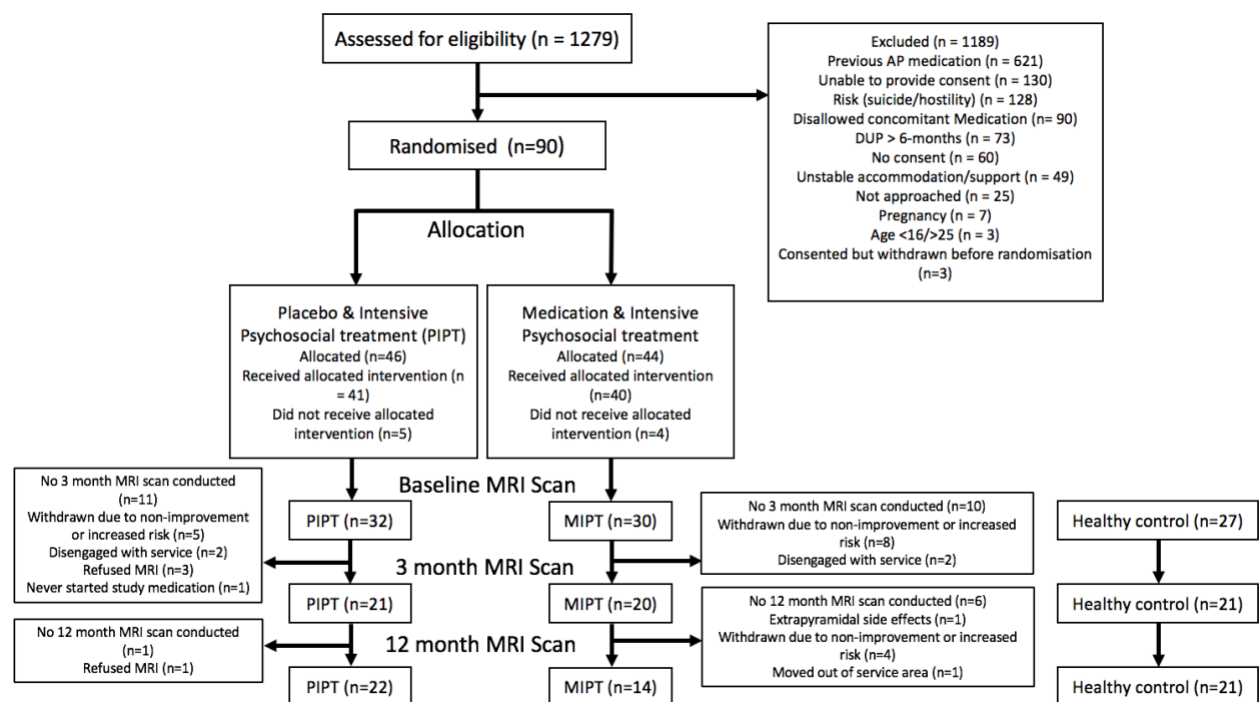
Assessed for eligibility (n = 1279)

Excluded (n = 1189)
Previous AP medication (n = 621)
Unable to provide consent (n = 130)
Risk (suicide/hostility) (n = 128)
Disallowed concomitant Medication (n= 90)
DUP > 6-months (n = 73)
No consent (n = 60)
Unstable accommodation/support (n = 49)
Not approached (n = 25)
Pregnancy (n = 7)
Age <16/>25 (n = 3)
Consented but withdrawn before randomisation (n=3)

Randomised (n=90)

Allocation

Placebo & Intensive Psychosocial treatment (PIPT)
Allocated (n=46)
Received allocated intervention (n = 41)
Did not receive allocated intervention (n=5)

Medication & Intensive Psychosocial treatment
Allocated (n=44)
Received allocated intervention (n=40)
Did not receive allocated intervention (n=4)

Baseline MRI Scan

No 3 month MRI scan conducted (n=11)
Withdrawn due to non-improvement or increased risk (n=5)
Disengaged with service (n=2)
Refused MRI (n=3)
Never started study medication (n=1)

PIPT (n=32)

MIPT (n=30)

No 3 month MRI scan conducted (n=10)
Withdrawn due to non-improvement or increased risk (n=8)
Disengaged with service (n=2)

Healthy control (n=27)

3 month MRI Scan

PIPT (n=21)

MIPT (n=20)

No 12 month MRI scan conducted (n=6)
Extrapyramidal side effects (n=1)
Withdrawn due to non-improvement or increased risk (n=4)
Moved out of service area (n=1)

Healthy control (n=21)

No 12 month MRI scan conducted (n=1)
Refused MRI (n=1)

12 month MRI Scan

PIPT (n=22)

MIPT (n=14)

Healthy control (n=21)